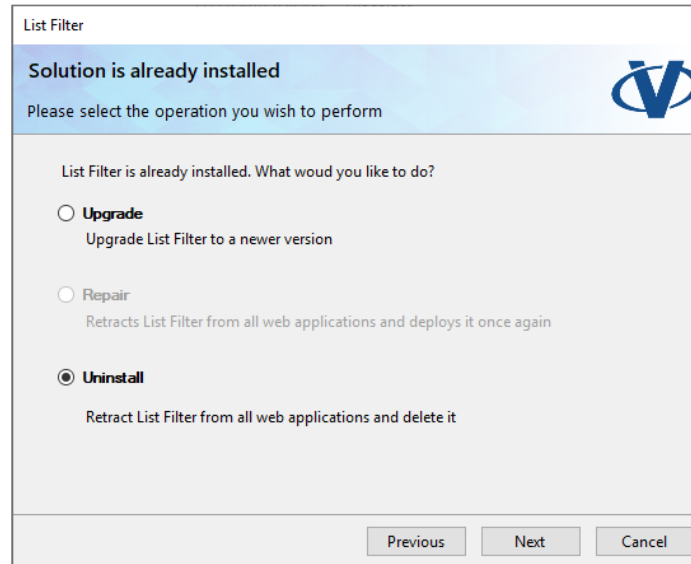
List Filter

Solution is already installed

Please select the operation you wish to perform

List Filter is already installed. What woud you like to do?

Upgrade

Upgrade List Filter to a newer version

Repair

Retracts List Filter from all web applications and deploys it once again

Uninstall

Retract List Filter from all web applications and delete it

Previous Next Cancel